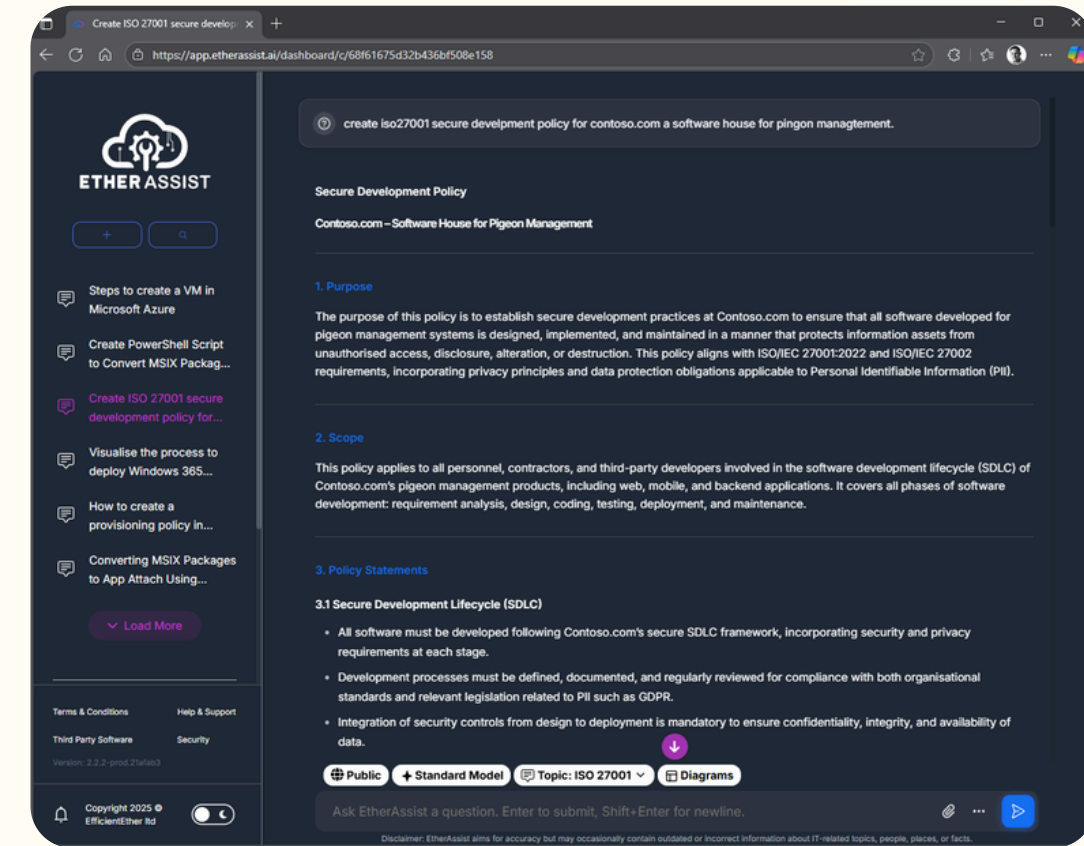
Create ISO 27001 secure develop ×

https://app.etherassist.ai/dashboard/c/68f61675d32b436bf508e158

ETHER ASSIST

+

Steps to create a VM in Microsoft Azure

Create PowerShell Script to Convert MSIX Packag...

Create ISO 27001 secure development policy for...

Visualise the process to deploy Windows 365...

How to create a provisioning policy in...

Converting MSIX Packages to App Attach Using...

Load More

Terms & Conditions
Help & Support
Third Party Software
Security
Version: 2.2.2-prod.21afab3

Copyright 2025 EfficientEther ltd

create iso27001 secure develpment policy for contoso.com a software house for pingon managtement.

Secure Development Policy

Contoso.com – Software House for Pigeon Management

1. Purpose

The purpose of this policy is to establish secure development practices at Contoso.com to ensure that all software developed for pigeon management systems is designed, implemented, and maintained in a manner that protects information assets from unauthorised access, disclosure, alteration, or destruction. This policy aligns with ISO/IEC 27001:2022 and ISO/IEC 27002 requirements, incorporating privacy principles and data protection obligations applicable to Personal Identifiable Information (PII).

2. Scope

This policy applies to all personnel, contractors, and third-party developers involved in the software development lifecycle (SDLC) of Contoso.com's pigeon management products, including web, mobile, and backend applications. It covers all phases of software development: requirement analysis, design, coding, testing, deployment, and maintenance.

3. Policy Statements

3.1 Secure Development Lifecycle (SDLC)

• All software must be developed following Contoso.com's secure SDLC framework, incorporating security and privacy requirements at each stage.

• Development processes must be defined, documented, and regularly reviewed for compliance with both organisational standards and relevant legislation related to PII such as GDPR.

• Integration of security controls from design to deployment is mandatory to ensure confidentiality, integrity, and availability of data.

Public
Standard Model
Topic: ISO 27001
Diagrams

Ask EtherAssist a question. Enter to submit, Shift+Enter for newline.

Disclaimer: EtherAssist aims for accuracy but may occasionally contain outdated or incorrect information about IT-related topics, people, places, or facts.